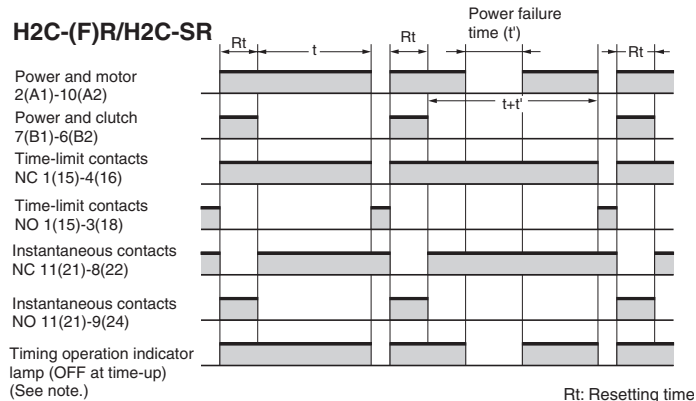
H2C-(F)R/H2C-SR

Rt

t

Rt

Power failure time (t')

Rt

Power and motor 2(A1)-10(A2)

t+t'

Power and clutch 7(B1)-6(B2)

Time-limit contacts NC 1(15)-4(16)

Time-limit contacts NO 1(15)-3(18)

Instantaneous contacts NC 11(21)-8(22)

Instantaneous contacts NO 11(21)-9(24)

Timing operation indicator lamp (OFF at time-up) (See note.)

Rt: Resetting time